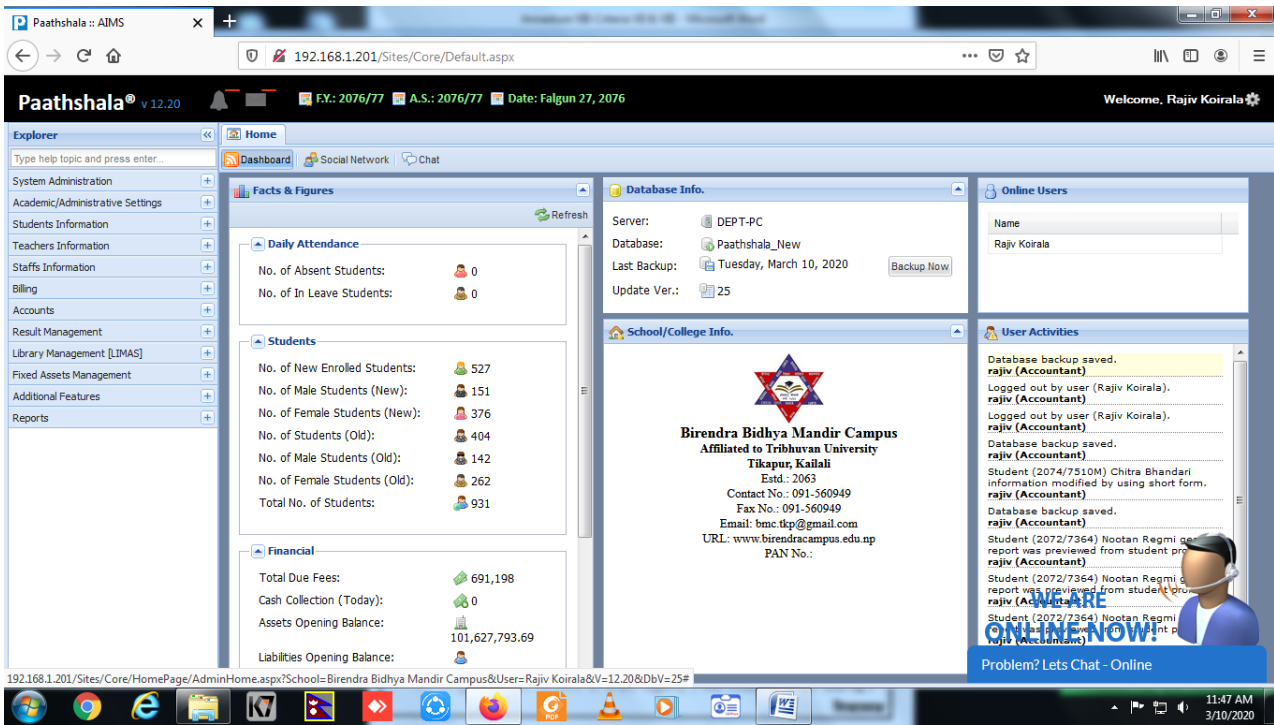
Paathshala :: AIMS

192.168.1.201/Sites/Core/Default.aspx

Paathshala® v 12.20

F.Y.: 2076/77 A.S.: 2076/77 Date: Falgun 27, 2076

Welcome, Rajiv Koirala

Explorer

Type help topic and press enter...

System Administration
Academic/Administrative Settings
Students Information
Teachers Information
Staffs Information
Billing
Accounts
Result Management
Library Management [LIMAS]
Fixed Assets Management
Additional Features
Reports

Home

Dashboard Social Network Chat

Facts & Figures

Refresh

Daily Attendance

No. of Absent Students: 0
No. of In Leave Students: 0

Students

No. of New Enrolled Students: 527
No. of Male Students (New): 151
No. of Female Students (New): 376
No. of Students (Old): 404
No. of Male Students (Old): 142
No. of Female Students (Old): 262
Total No. of Students: 931

Financial

Total Due Fees: 691,198
Cash Collection (Today): 0
Assets Opening Balance: 101,627,793.69
Liabilities Opening Balance:

Database Info.

Server: DEPT-PC
Database: Paathshala_New
Last Backup: Tuesday, March 10, 2020 Backup Now
Update Ver.: 25

School/College Info.

Birendra Bidhya Mandir Campus
Affiliated to Tribhuvan University
Tikapur, Kailali
Estd.: 2063
Contact No.: 091-560949
Fax No.: 091-560949
Email: bmc.tkp@gmail.com
URL: www.birendracampus.edu.np
PAN No.:

Online Users

| Name |
|---|
| Rajiv Koirala |

User Activities

Database backup saved.
rajiv (Accountant)
Logged out by user (Rajiv Koirala).
rajiv (Accountant)
Logged out by user (Rajiv Koirala).
rajiv (Accountant)
Database backup saved.
rajiv (Accountant)
Student (2074/7510M) Chitra Bhandari information modified by using short form.
rajiv (Accountant)
Database backup saved.
rajiv (Accountant)
Student (2072/7364) Nootan Regmi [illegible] report was previewed from student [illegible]
rajiv (Accountant)
Student (2072/7364) Nootan Regmi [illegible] report was previewed from student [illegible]
rajiv (Accountant)
Student (2072/7364) Nootan Regmi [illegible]
rajiv (Accountant)

WE ARE ONLINE NOW!

Problem? Lets Chat - Online

192.168.1.201/Sites/Core/HomePage/AdminHome.aspx?School=Birendra Bidhya Mandir Campus&User=Rajiv Koirala&V=12.20&DbV=25#

11:47 AM
3/10/2020